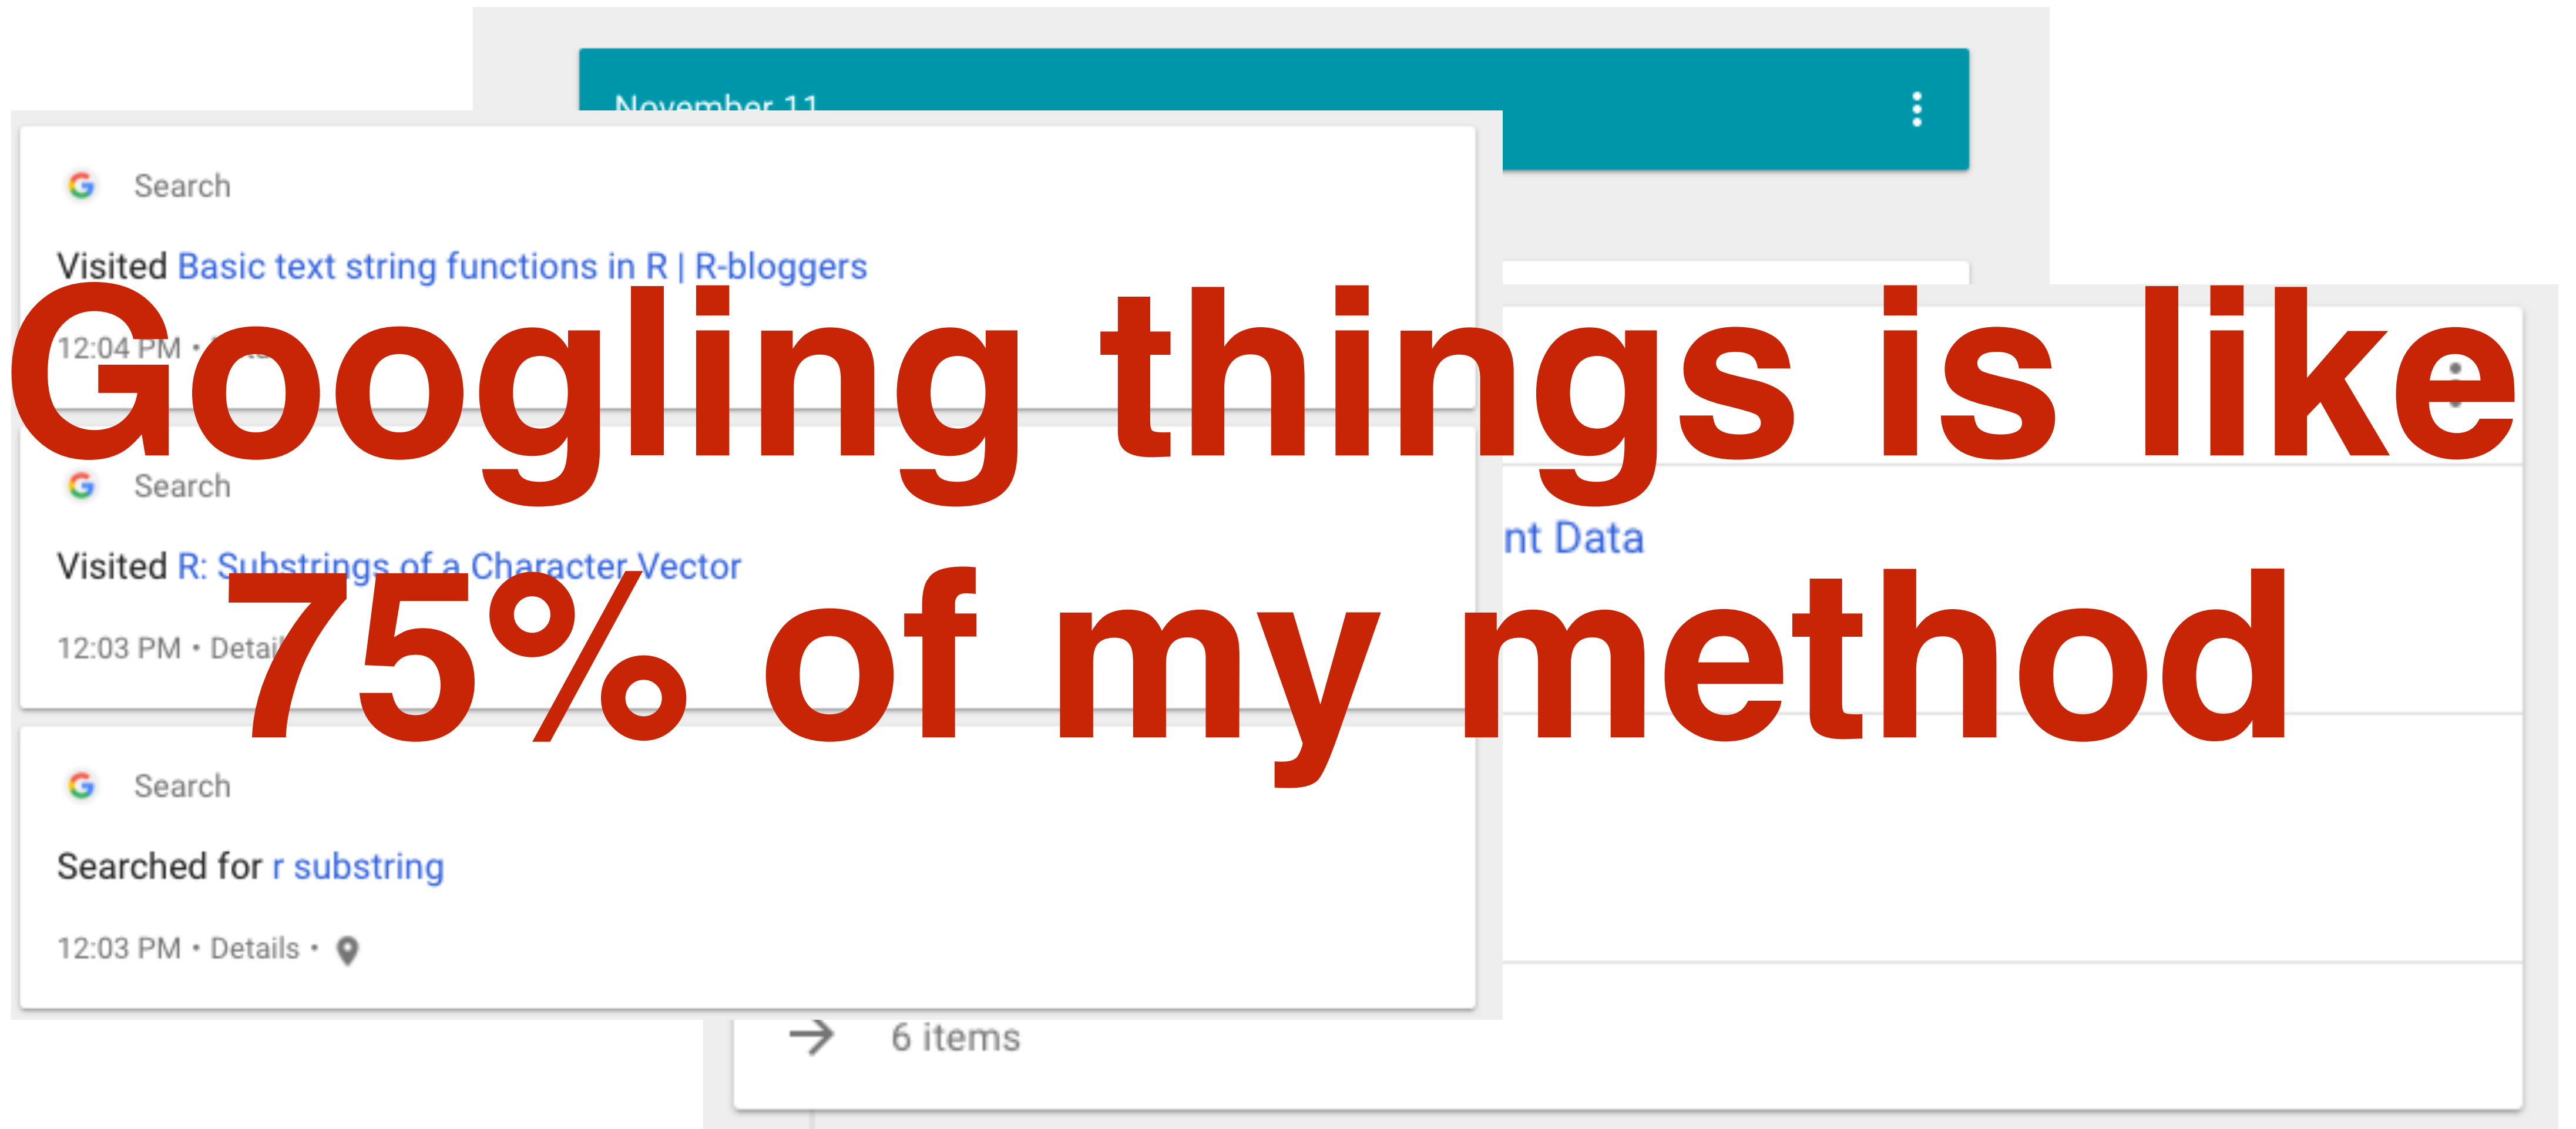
November 11

Search

Visited Basic text string functions in R | R-bloggers

12:04 PM • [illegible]

Googling things is like 75% of my method

Search

Visited R: Substrings of a Character Vector

12:03 PM • Detai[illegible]

nt Data

Search

Searched for r substring

12:03 PM • Details •

6 items